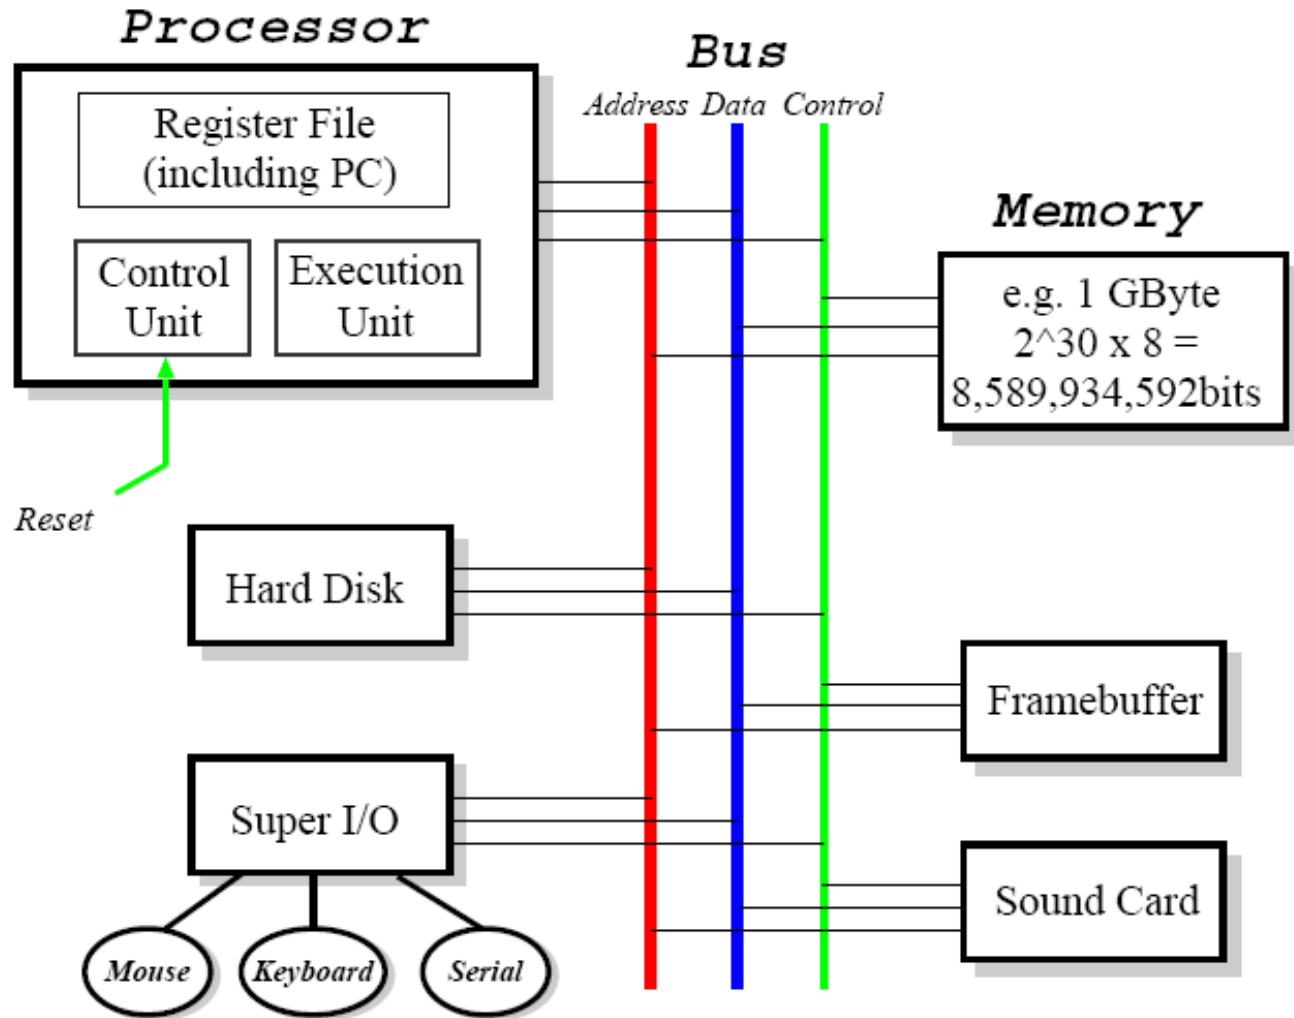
Processor

Register File (including PC)

Control Unit

Execution Unit

Reset

Bus

Address Data Control

Memory

e.g. 1 GByte
2^30 x 8 =
8,589,934,592bits

Hard Disk

Framebuffer

Super I/O

Sound Card

Mouse

Keyboard

Serial